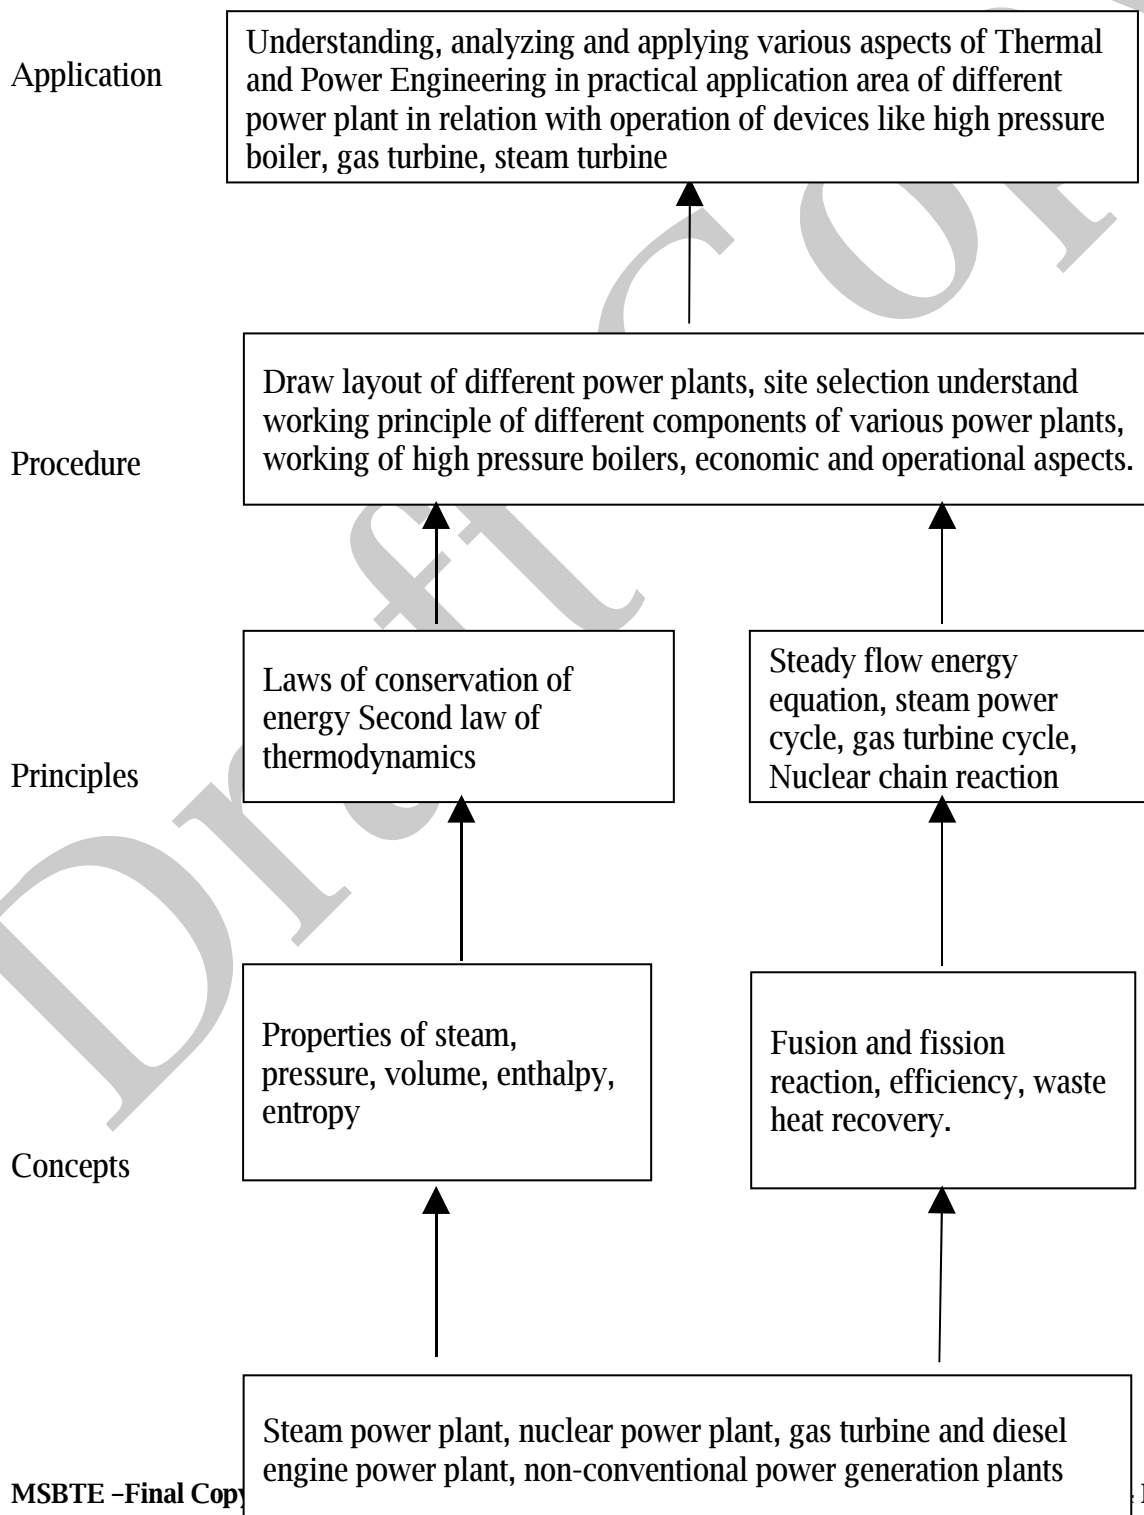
Application

Understanding, analyzing and applying various aspects of Thermal and Power Engineering in practical application area of different power plant in relation with operation of devices like high pressure boiler, gas turbine, steam turbine

Procedure

Draw layout of different power plants, site selection understand working principle of different components of various power plants, working of high pressure boilers, economic and operational aspects.

Principles

Laws of conservation of energy Second law of thermodynamics

Steady flow energy equation, steam power cycle, gas turbine cycle, Nuclear chain reaction

Concepts

Properties of steam, pressure, volume, enthalpy, entropy

Fusion and fission reaction, efficiency, waste heat recovery.

Steam power plant, nuclear power plant, gas turbine and diesel engine power plant, non-conventional power generation plants

MSBTE –Final Copy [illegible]

Draft Copy